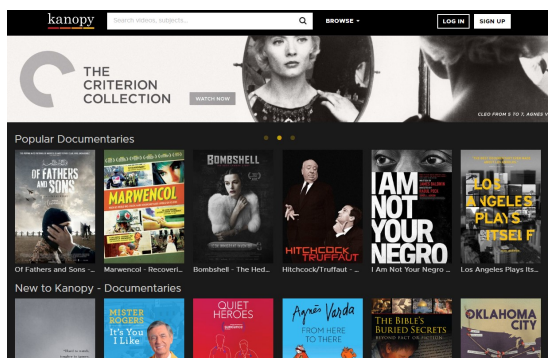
kanopy

Search videos, subjects...

BROWSE

LOG IN

SIGN UP

THE CRITERION COLLECTION

WATCH NOW

CLEO FROM 5 TO 7, AGNÈS VARDA

Popular Documentaries

OF FATHERS AND SONS

MARWENCOL

BOMBSHELL

HITCHCOCK TRUFFAUT

I AM NOT YOUR NEGRO

LOS ANGELES PLAYS ITSELF

Of Fathers and Sons -...

Marwencol - Recoveri...

Bombshell - The Hed...

Hitchcock/Truffaut -...

I Am Not Your Negro -...

Los Angeles Plays Its...

New to Kanopy - Documentaries

MISTER ROGERS It's You I Like

QUIET HEROES

Agnès Varda FROM HERE TO THERE

THE BIBLE'S BURIED SECRETS

OKLAHOMA CITY